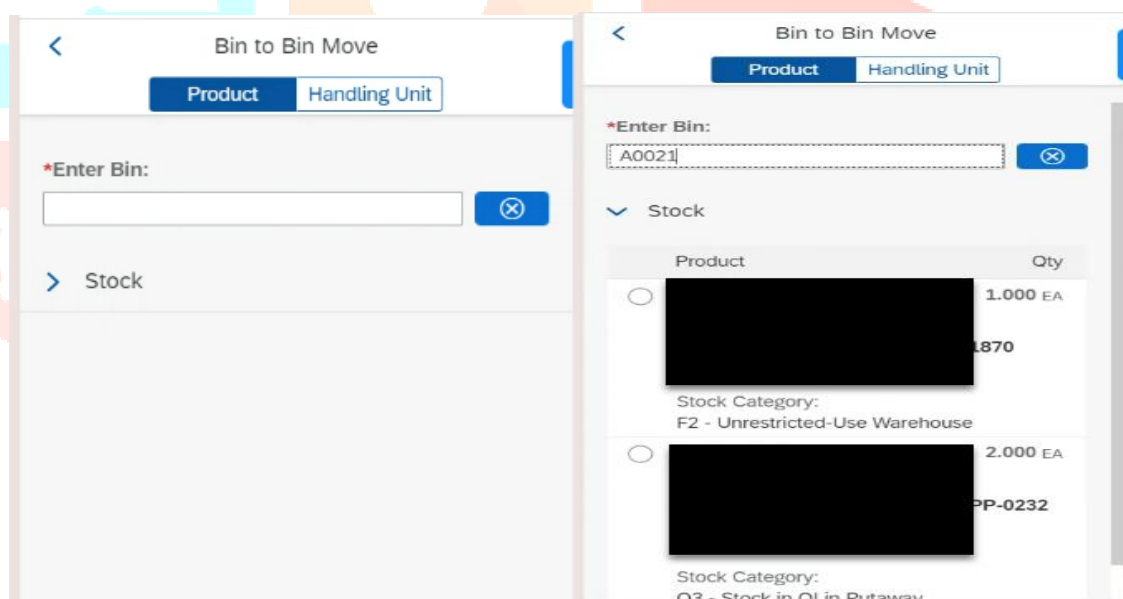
<

Bin to Bin Move

Product | Handling Unit

*Enter Bin:

>  Stock

<

Bin to Bin Move

Product | Handling Unit

*Enter Bin:

A0021

Stock

| Product | Qty |
|---|---|
| 1870 | 1.000 EA |
| Stock Category: F2 - Unrestricted-Use Warehouse | |
| PP-0232 | 2.000 EA |
| Stock Category: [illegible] | |